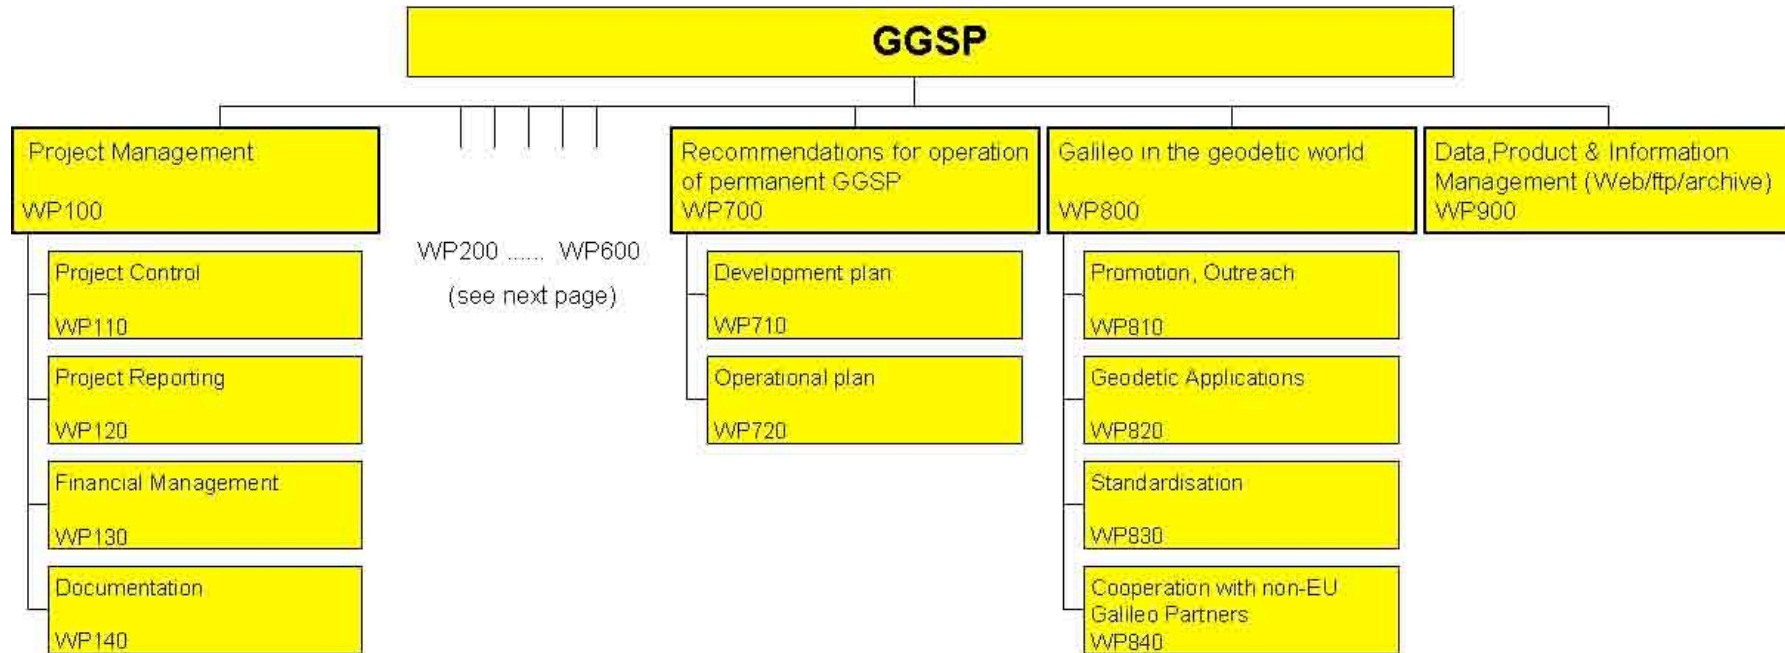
GGSP

Project Management
WP100

Project Control
WP110

Project Reporting
WP120

Financial Management
WP130

Documentation
WP140

WP200 ...... WP600
(see next page)

Recommendations for operation of permanent GGSP
WP700

Development plan
WP710

Operational plan
WP720

Galileo in the geodetic world
WP800

Promotion, Outreach
WP810

Geodetic Applications
WP820

Standardisation
WP830

Cooperation with non-EU Galileo Partners
WP840

Data,Product & Information Management (Web/ftp/archive)
WP900